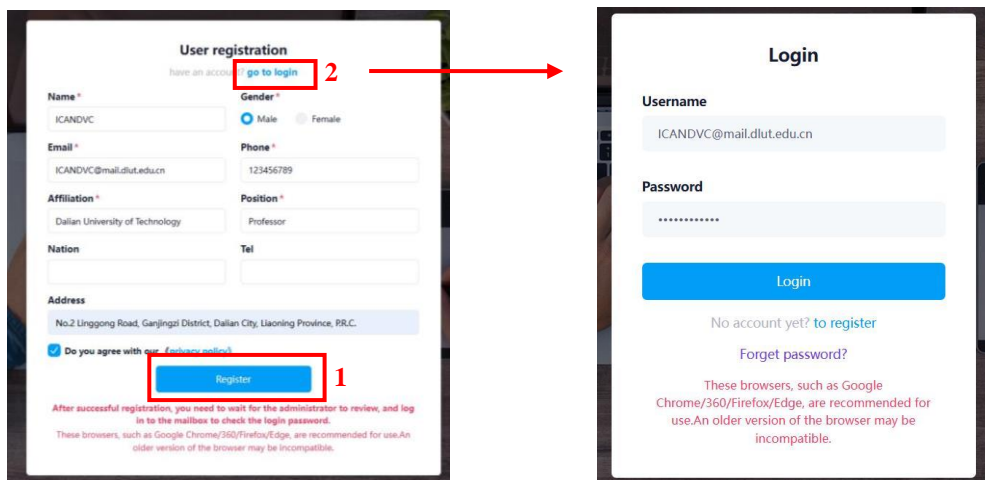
User registration

have an account? go to login 2

Name *
ICANDVC

Gender *
Male Female

Email *
ICANDVC@mail.dlut.edu.cn

Phone *
123456789

Affiliation *
Dalian University of Technology

Position *
Professor

Nation

Tel

Address
No.2 Linggong Road, Ganjingzi District, Dalian City, Liaoning Province, P.R.C.

Do you agree with our 《privacy policy》

Register 1

After successful registration, you need to wait for the administrator to review, and log in to the mailbox to check the login password.
These browsers, such as Google Chrome/360/Firefox/Edge, are recommended for use.An older version of the browser may be incompatible.

Login

Username
ICANDVC@mail.dlut.edu.cn

Password
•••••••••••••

Login

No account yet? to register

Forget password?

These browsers, such as Google Chrome/360/Firefox/Edge, are recommended for use.An older version of the browser may be incompatible.